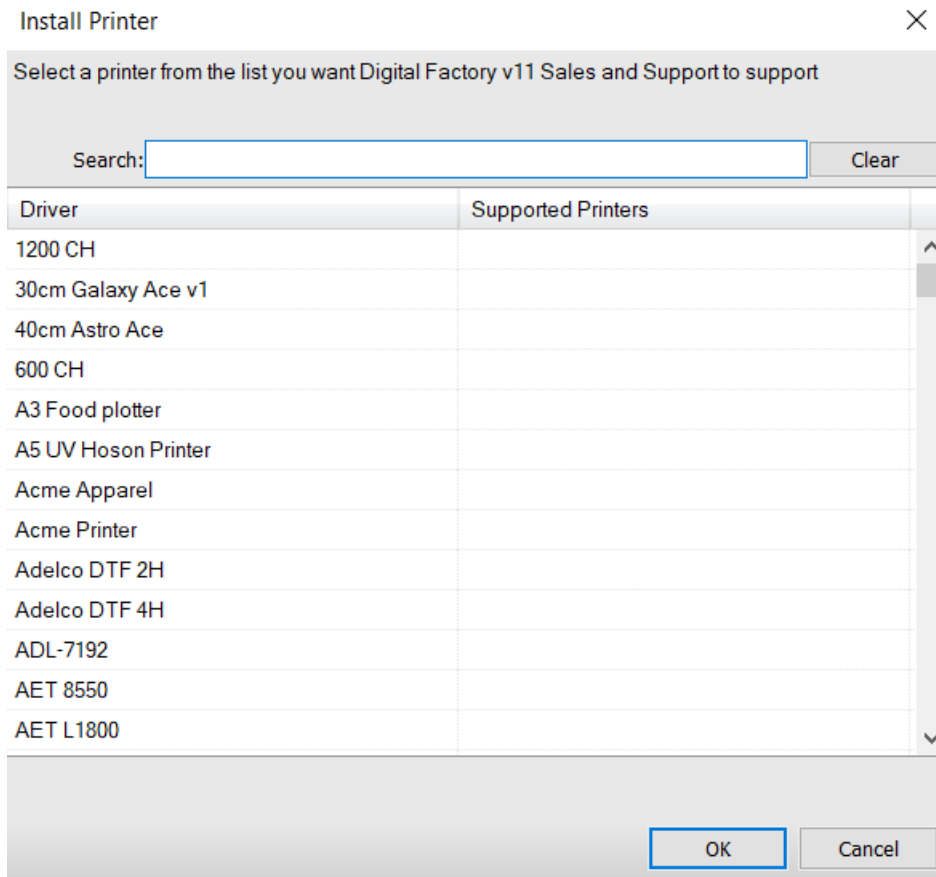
Install Printer

×

Select a printer from the list you want Digital Factory v11 Sales and Support to support

Search:

Clear

| Driver | Supported Printers |
|---|---|
| 1200 CH | |
| 30cm Galaxy Ace v1 | |
| 40cm Astro Ace | |
| 600 CH | |
| A3 Food plotter | |
| A5 UV Hoson Printer | |
| Acme Apparel | |
| Acme Printer | |
| Adelco DTF 2H | |
| Adelco DTF 4H | |
| ADL-7192 | |
| AET 8550 | |
| AET L1800 | |

OK

Cancel